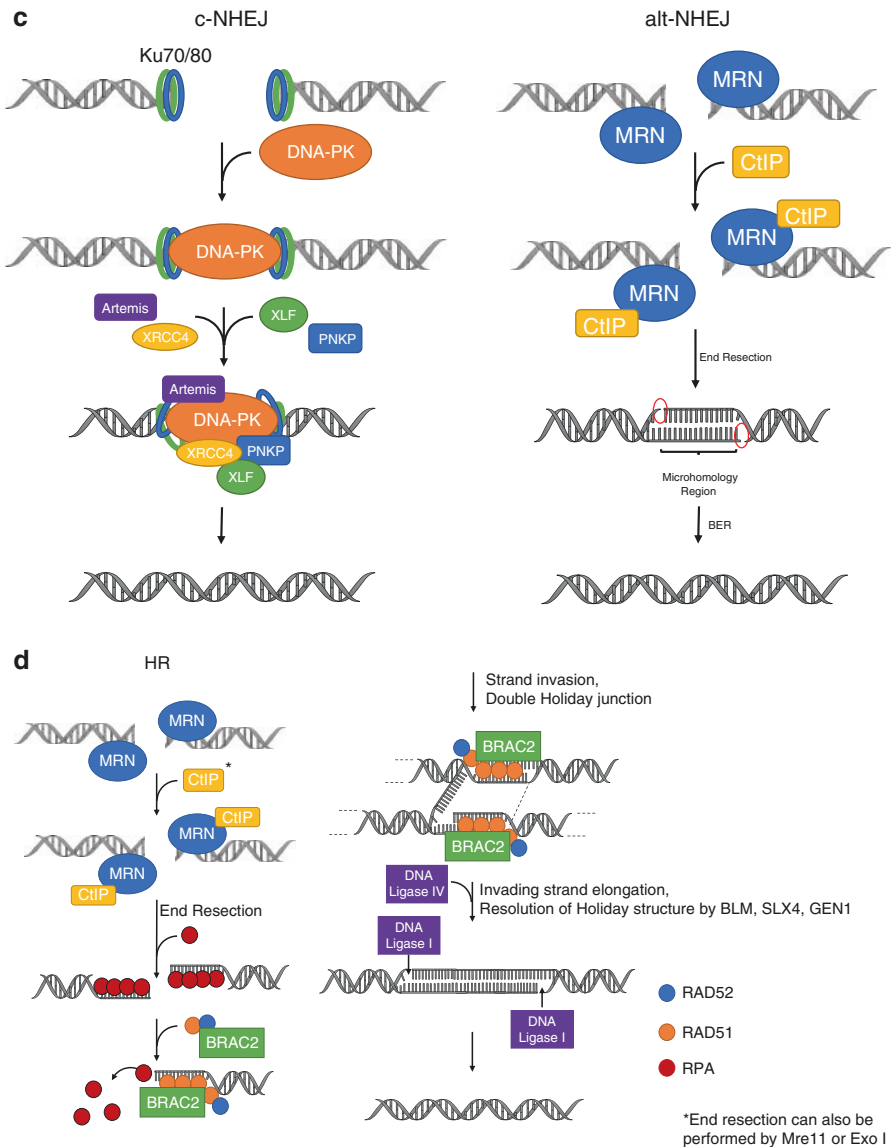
c

c-NHEJ

Ku70/80

DNA-PK

DNA-PK

Artemis

XRCC4

XLF

PNKP

Artemis

DNA-PK

XRCC4

PNKP

XLF

alt-NHEJ

MRN

MRN

CtIP

MRN

CtIP

MRN

CtIP

End Resection

Microhomology Region

BER

d

HR

MRN

MRN

CtIP*

MRN

CtIP

MRN

CtIP

End Resection

BRAC2

BRAC2

Strand invasion, Double Holiday junction

BRAC2

BRAC2

DNA Ligase IV

Invading strand elongation, Resolution of Holiday structure by BLM, SLX4, GEN1

DNA Ligase I

DNA Ligase I

RAD52

RAD51

RPA

*End resection can also be performed by Mre11 or Exo I